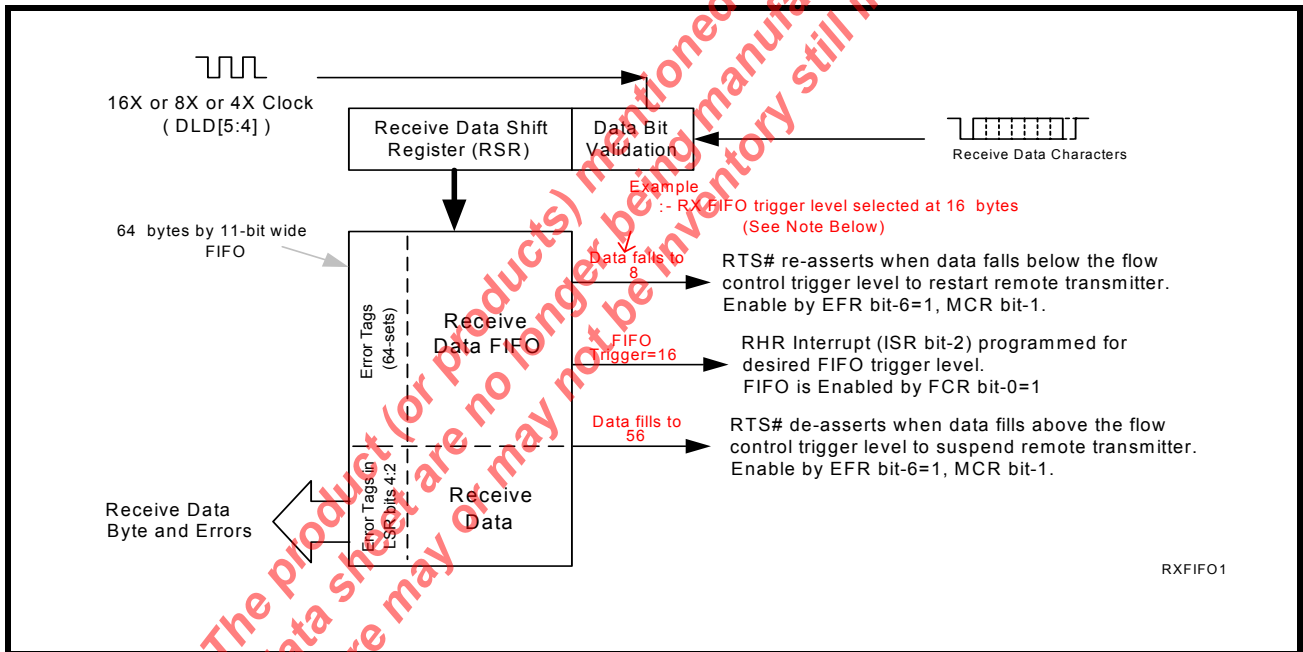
16X or 8X or 4X Clock
( DLD[5:4] )

Receive Data Shift Register (RSR)

Data Bit Validation

Receive Data Characters

Example
:- RX FIFO trigger level selected at 16 bytes
(See Note Below)

64 bytes by 11-bit wide FIFO

Data falls to 8

RTS# re-asserts when data falls below the flow control trigger level to restart remote transmitter. Enable by EFR bit-6=1, MCR bit-1.

Error Tags (64-sets)

Receive Data FIFO

FIFO Trigger=16

RHR Interrupt (ISR bit-2) programmed for desired FIFO trigger level.
FIFO is Enabled by FCR bit-0=1

Data fills to 56

RTS# de-asserts when data fills above the flow control trigger level to suspend remote transmitter. Enable by EFR bit-6=1, MCR bit-1.

Receive Data Byte and Errors

Error Tags in LSR bits 4:2

Receive Data

RXFIFO1

The product (or products) mentioned in this data sheet are no longer being manufactured. There may or may not be inventory still in